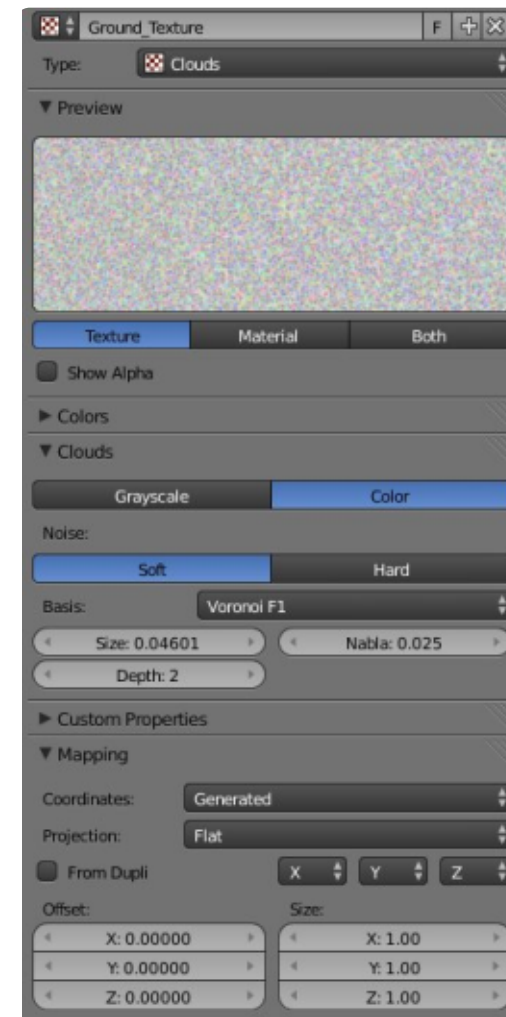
Ground_Texture F
Type: Clouds
▼ Preview
Texture Material Both
Show Alpha
▶ Colors
▼ Clouds
Grayscale Color
Noise:
Soft Hard
Basis: Voronoi F1
Size: 0.04601 Nabla: 0.025
Depth: 2
▶ Custom Properties
▼ Mapping
Coordinates: Generated
Projection: Flat
From Dupli X Y Z
Offset:
X: 0.00000
Y: 0.00000
Z: 0.00000
Size:
X: 1.00
Y: 1.00
Z: 1.00